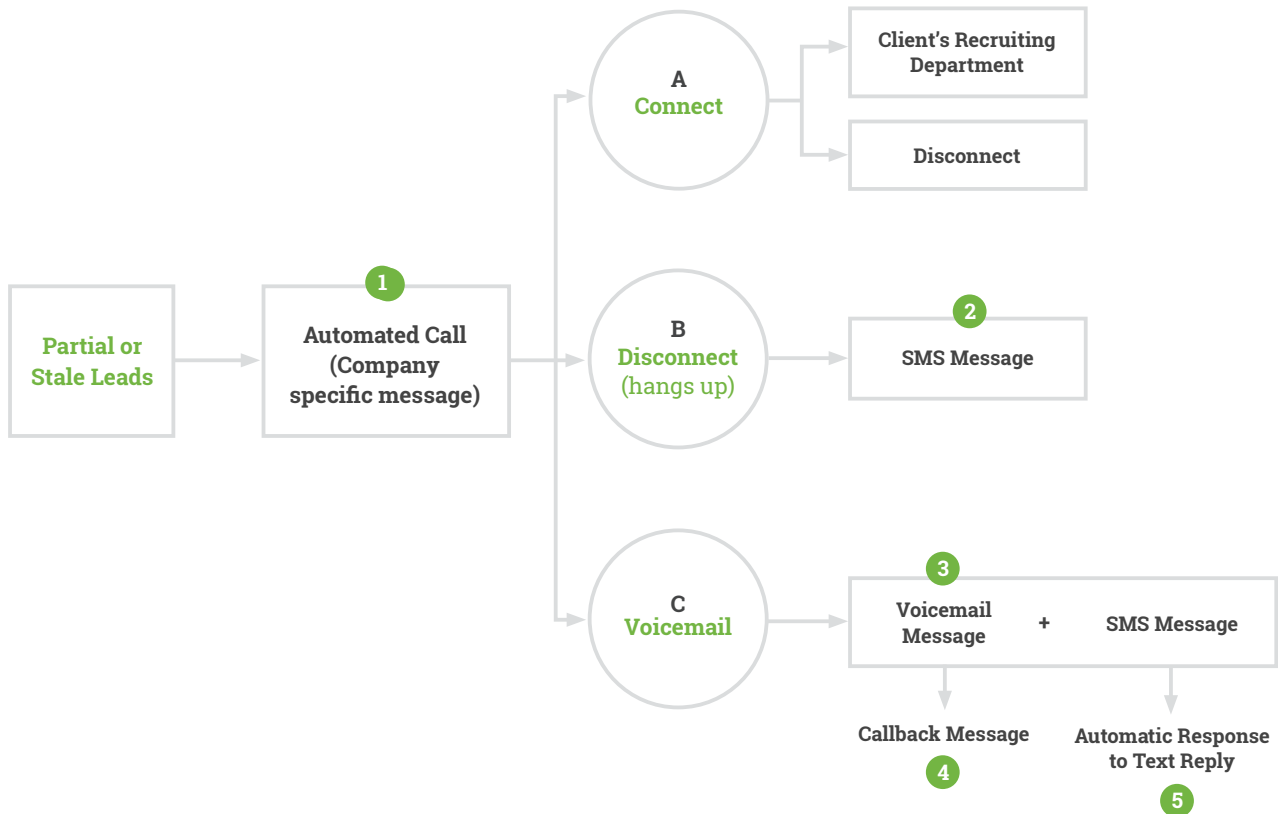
Partial or Stale Leads

1

Automated Call (Company specific message)

A
Connect

Client's Recruiting Department

Disconnect

B
Disconnect
(hangs up)

2

SMS Message

C
Voicemail

3

Voicemail Message + SMS Message

Callback Message

4

Automatic Response to Text Reply

5